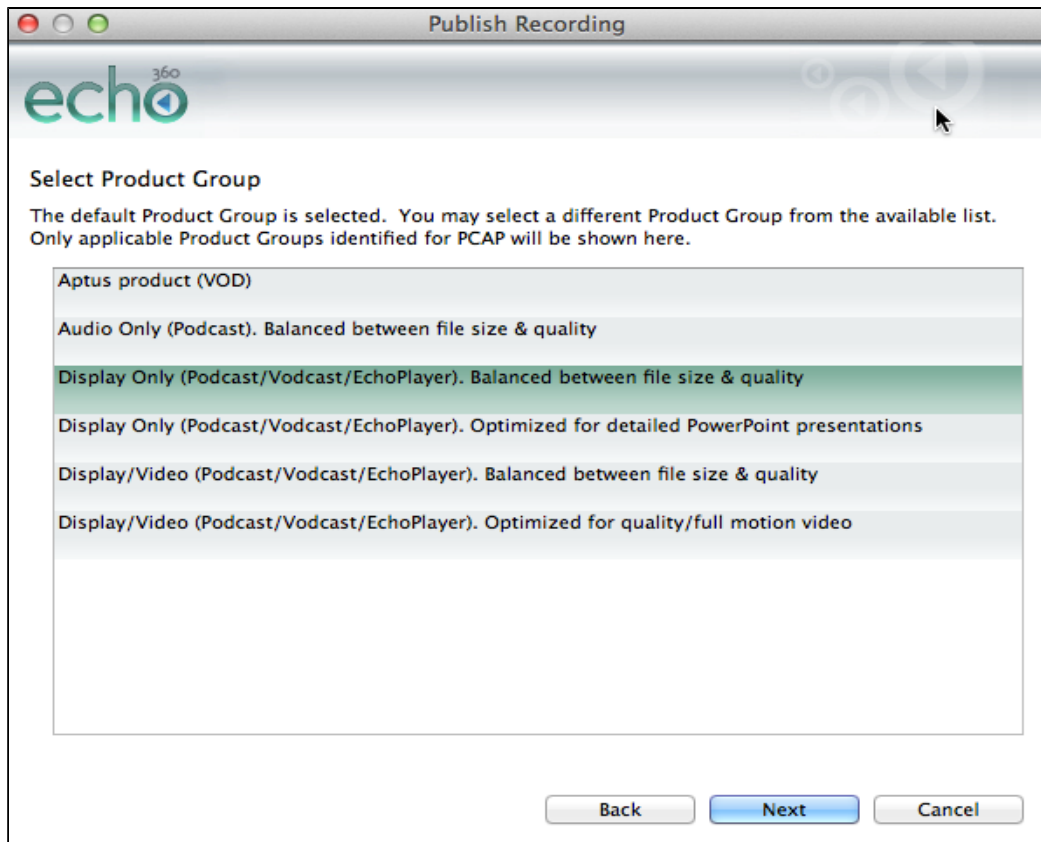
Publish Recording

echo 360

Select Product Group

The default Product Group is selected. You may select a different Product Group from the available list. Only applicable Product Groups identified for PCAP will be shown here.

Aptus product (VOD)

Audio Only (Podcast). Balanced between file size & quality

Display Only (Podcast/Vodcast/EchoPlayer). Balanced between file size & quality

Display Only (Podcast/Vodcast/EchoPlayer). Optimized for detailed PowerPoint presentations

Display/Video (Podcast/Vodcast/EchoPlayer). Balanced between file size & quality

Display/Video (Podcast/Vodcast/EchoPlayer). Optimized for quality/full motion video

Back Next Cancel